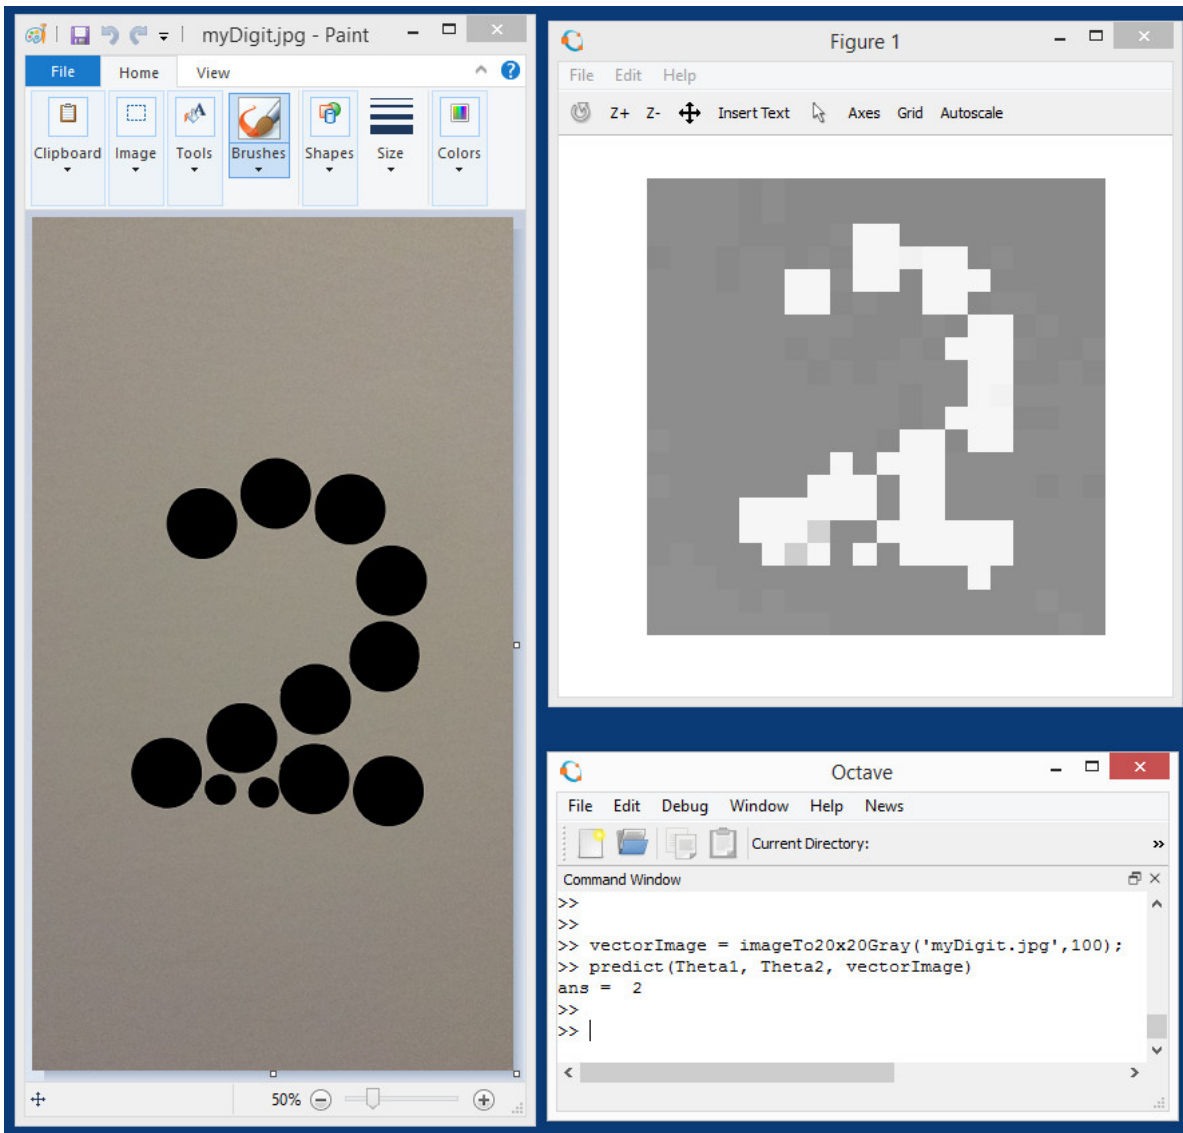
myDigit.jpg - Paint

File Home View

Clipboard Image Tools Brushes Shapes Size Colors

50%

Figure 1

File Edit Help

Z+ Z- Insert Text Axes Grid Autoscale

Octave

File Edit Debug Window Help News

Current Directory:

Command Window

>>
>>
>> vectorImage = imageTo20x20Gray('myDigit.jpg',100);
>> predict(Theta1, Theta2, vectorImage)
ans = 2
>>
>>